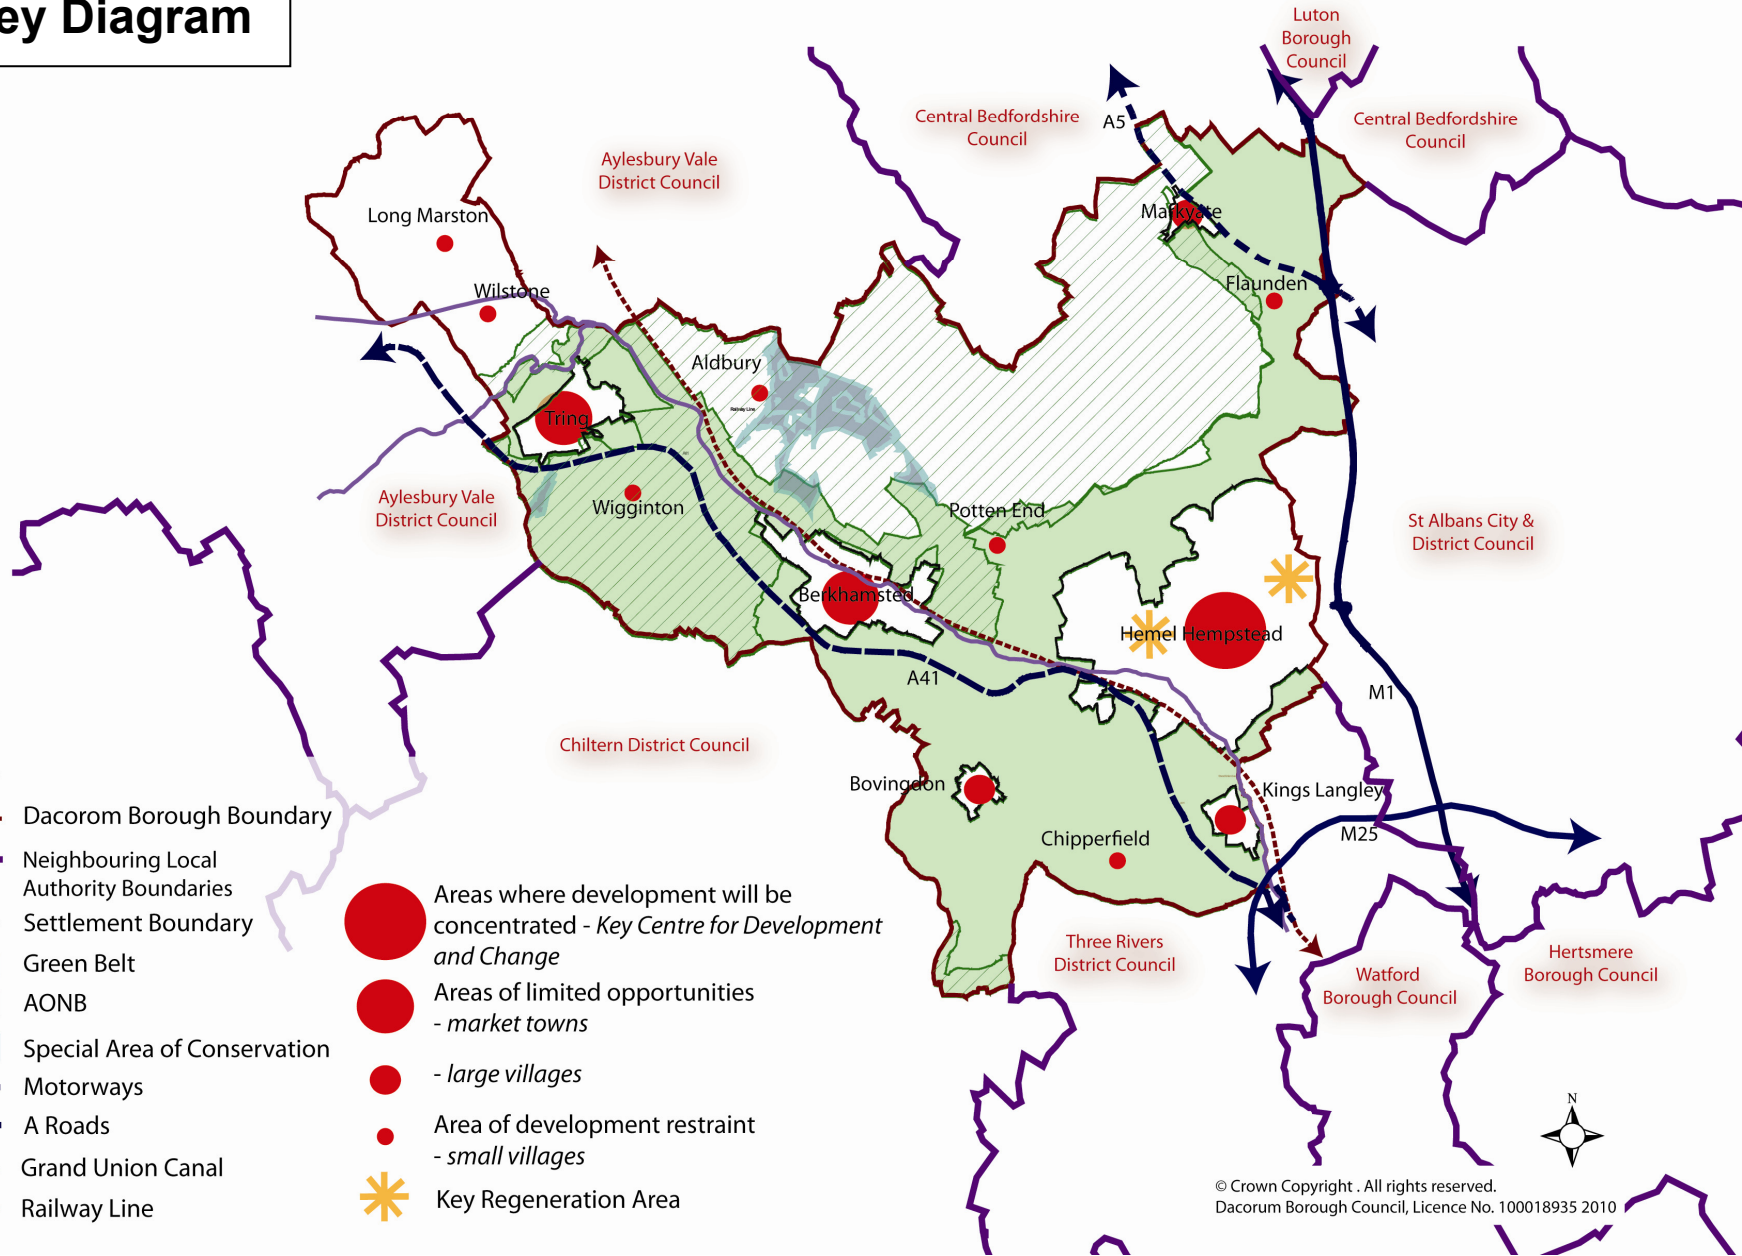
ey Diagram

Luton Borough Council

Central Bedfordshire Council

A5

Central Bedfordshire Council

Aylesbury Vale District Council

Long Marston

Markyate

Wilstone

Flaunden

Aldbury

Railway Line

Tring

Aylesbury Vale District Council

Wigginton

Potten End

St Albans City & District Council

Berkhamsted

Hemel Hempstead

A41

M1

Chiltern District Council

Bovingdon

Kings Langley

M25

Chipperfield

Three Rivers District Council

Watford Borough Council

Hertsmere Borough Council

Dacorom Borough Boundary

Neighbouring Local Authority Boundaries

Settlement Boundary

Green Belt

AONB

Special Area of Conservation

Motorways

A Roads

Grand Union Canal

Railway Line

Areas where development will be concentrated - *Key Centre for Development and Change*

Areas of limited opportunities - *market towns*

- *large villages*

Area of development restraint - *small villages*

Key Regeneration Area

N

© Crown Copyright . All rights reserved.
Dacorum Borough Council, Licence No. 100018935 2010